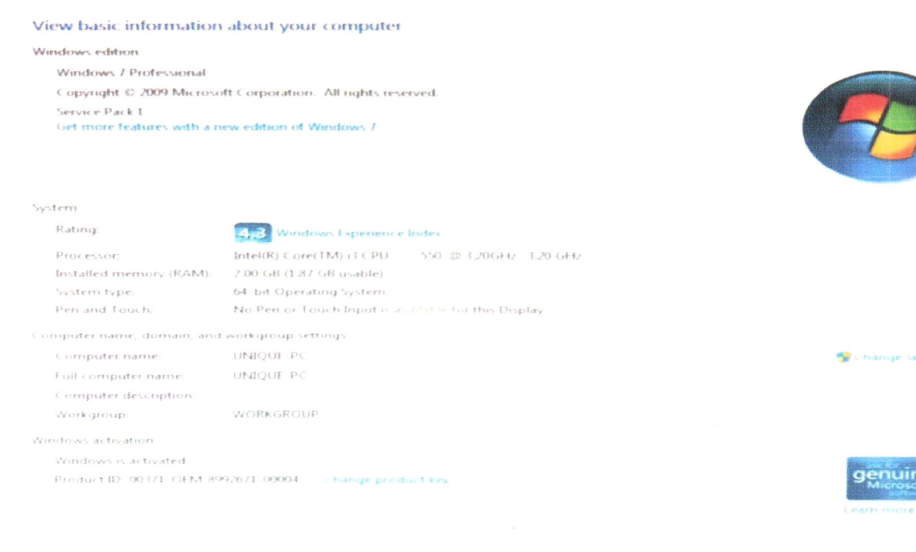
View basic information about your computer

Windows edition

Windows 7 Professional

Copyright © 2009 Microsoft Corporation. All rights reserved.

Service Pack 1

Get more features with a new edition of Windows 7

System

Rating: 4.3 Windows Experience Index

Processor: Intel(R) Core(TM) i3 CPU 550 @ 3.20GHz 3.20 GHz

Installed memory (RAM): 2.00 GB (1.87 GB usable)

System type: 64-bit Operating System

Pen and Touch: No Pen or Touch Input is available for this Display

Computer name, domain, and workgroup settings

Computer name: UNIQUE-PC

Full computer name: UNIQUE-PC

Computer description:

Workgroup: WORKGROUP

Change se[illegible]

Windows activation

Windows is activated

Product ID: 00371-OEM-8992671-00004 Change product key

genuin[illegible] Microso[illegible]

Learn more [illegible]